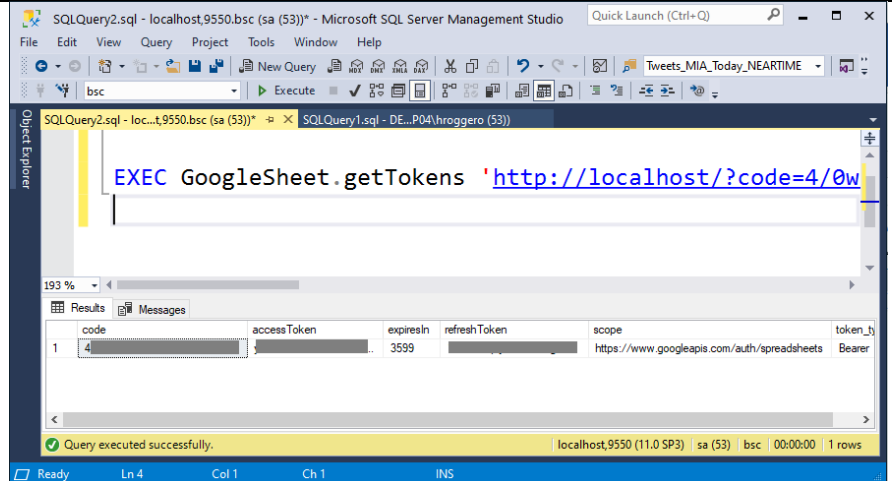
SQLQuery2.sql - localhost,9550.bsc (sa (53))* - Microsoft SQL Server Management Studio

Quick Launch (Ctrl+Q)

File Edit View Query Project Tools Window Help

New Query

Tweets_MIA_Today_NEARTIME

bsc

Execute

Object Explorer

SQLQuery2.sql - loc...t,9550.bsc (sa (53))*

SQLQuery1.sql - DE...P04\hroggero (53))

EXEC GoogleSheet.getTokens 'http://localhost/?code=4/0w

193 %

Results Messages

| | code | accessToken | expiresIn | refreshToken | scope | token_ty |
|---|---|---|---|---|---|---|
| 1 | 4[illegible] | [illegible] | 3599 | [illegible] | https://www.googleapis.com/auth/spreadsheets | Bearer |

Query executed successfully.

localhost,9550 (11.0 SP3) sa (53) bsc 00:00:00 1 rows

Ready Ln 4 Col 1 Ch 1 INS